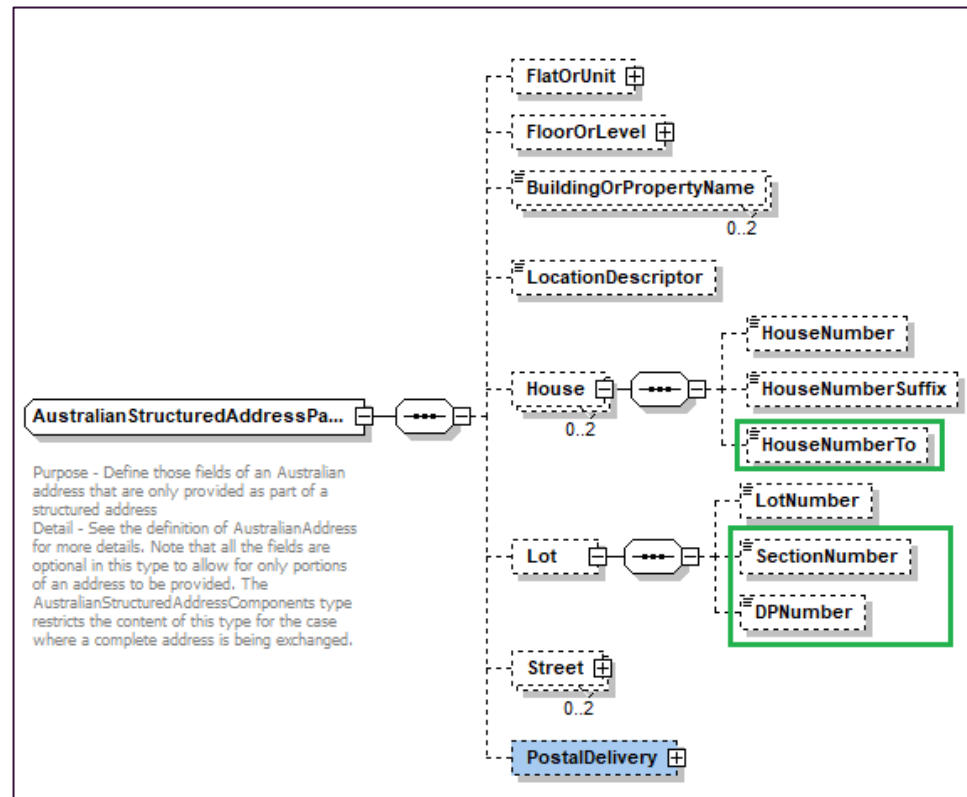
FlatOrUnit

FloorOrLevel

BuildingOrPropertyName
0..2

LocationDescriptor

AustralianStructuredAddressPa...

Purpose - Define those fields of an Australian address that are only provided as part of a structured address
Detail - See the definition of AustralianAddress for more details. Note that all the fields are optional in this type to allow for only portions of an address to be provided. The AustralianStructuredAddressComponents type restricts the content of this type for the case where a complete address is being exchanged.

House
0..2

HouseNumber

HouseNumberSuffix

HouseNumberTo

Lot

LotNumber

SectionNumber

DPNumber

Street
0..2

PostalDelivery